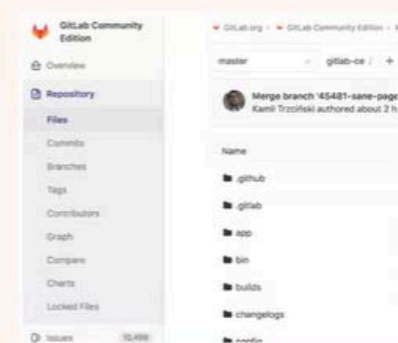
GitLab Community Edition

Overview

Repository

Files

Commits

Branches

Tags

Contributors

Graph

Compare

Charts

Locked Files

Issues 10,498

GitLab.org › GitLab Community Edition › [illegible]

master

gitlab-ce /

+

Merge branch '45481-sane-page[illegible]

Kamil Trzciński authored about 2 h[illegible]

Name

.github

.gitlab

app

bin

builds

changelogs

config